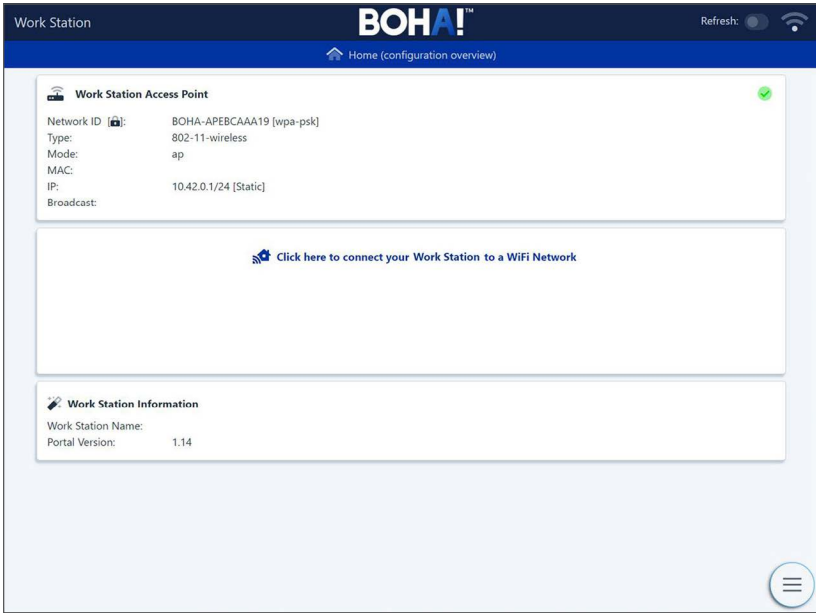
Work Station

BOHA!™

Refresh:

Home (configuration overview)

Work Station Access Point

| | |
|---|---|
| Network ID: | BOHA-APEBCAAA19 [wpa-psk] |
| Type: | 802-11-wireless |
| Mode: | ap |
| MAC: | |
| IP: | 10.42.0.1/24 [Static] |
| Broadcast: | |

Click here to connect your Work Station to a WiFi Network

Work Station Information

| | |
|---|---|
| Work Station Name: | |
| Portal Version: | 1.14 |